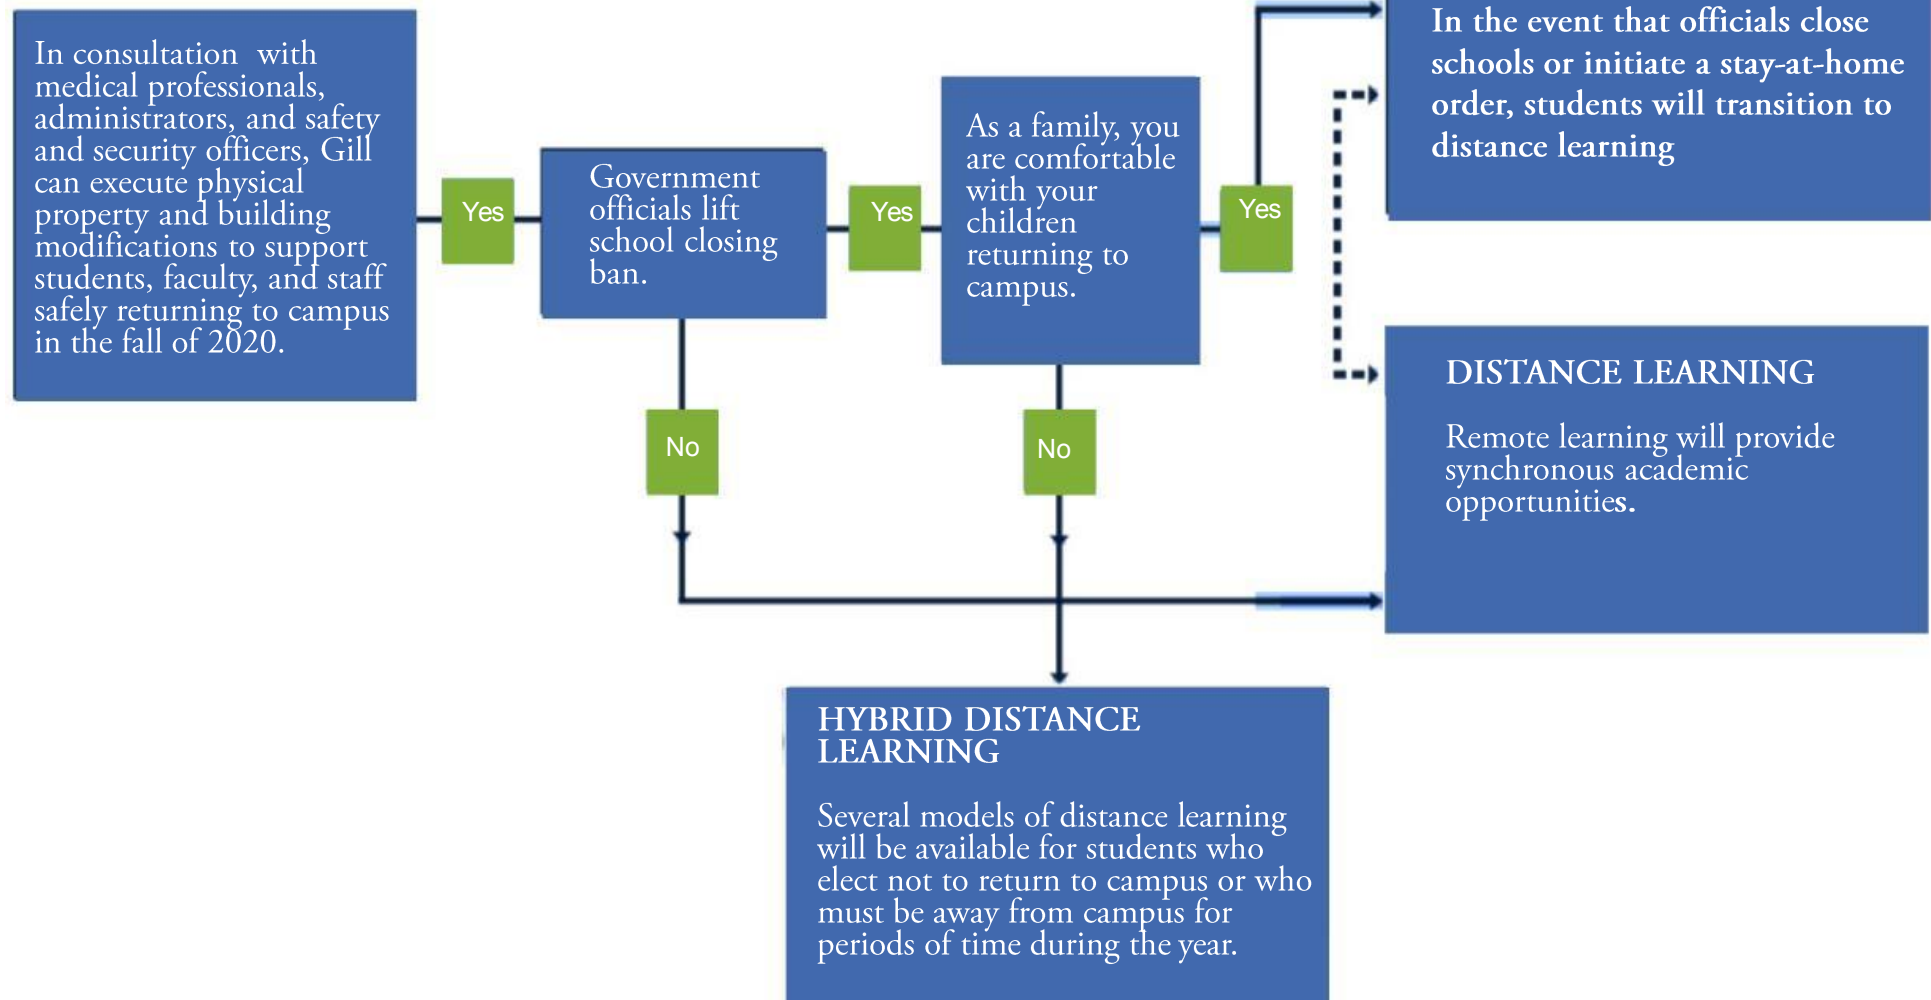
In consultation with medical professionals, administrators, and safety and security officers, Gill can execute physical property and building modifications to support students, faculty, and staff safely returning to campus in the fall of 2020.

Yes

Government officials lift school closing ban.

Yes

As a family, you are comfortable with your children returning to campus.

Yes

In the event that officials close schools or initiate a stay-at-home order, students will transition to distance learning

No

No

DISTANCE LEARNING

Remote learning will provide synchronous academic opportunities.

HYBRID DISTANCE LEARNING

Several models of distance learning will be available for students who elect not to return to campus or who must be away from campus for periods of time during the year.